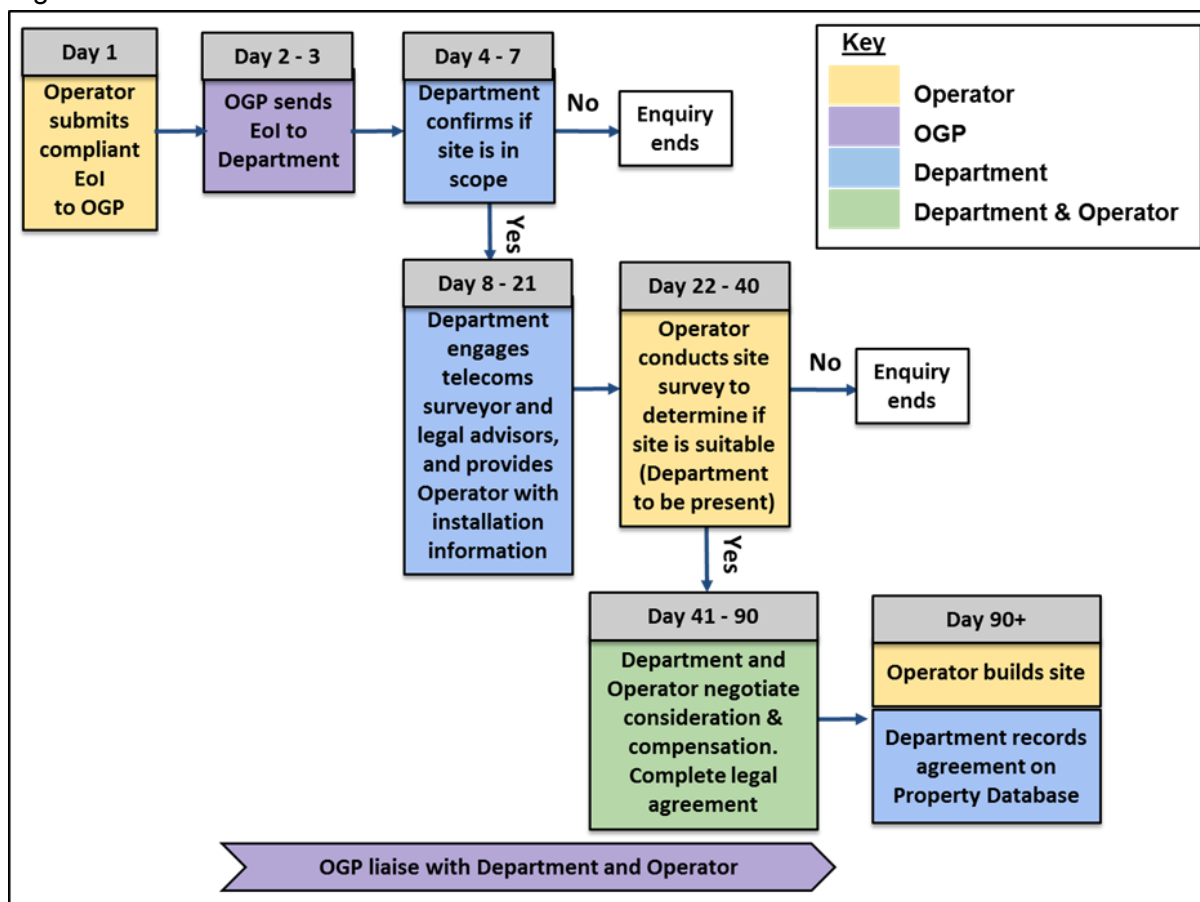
Day 1

Operator submits compliant EoI to OGP

Day 2 - 3

OGP sends EoI to Department

Day 4 - 7

Department confirms if site is in scope

No

Enquiry ends

Yes

Key

Operator

OGP

Department

Department & Operator

Day 8 - 21

Department engages telecoms surveyor and legal advisors, and provides Operator with installation information

Day 22 - 40

Operator conducts site survey to determine if site is suitable (Department to be present)

No

Enquiry ends

Yes

Day 41 - 90

Department and Operator negotiate consideration & compensation. Complete legal agreement

Day 90+

Operator builds site

Department records agreement on Property Database

OGP liaise with Department and Operator